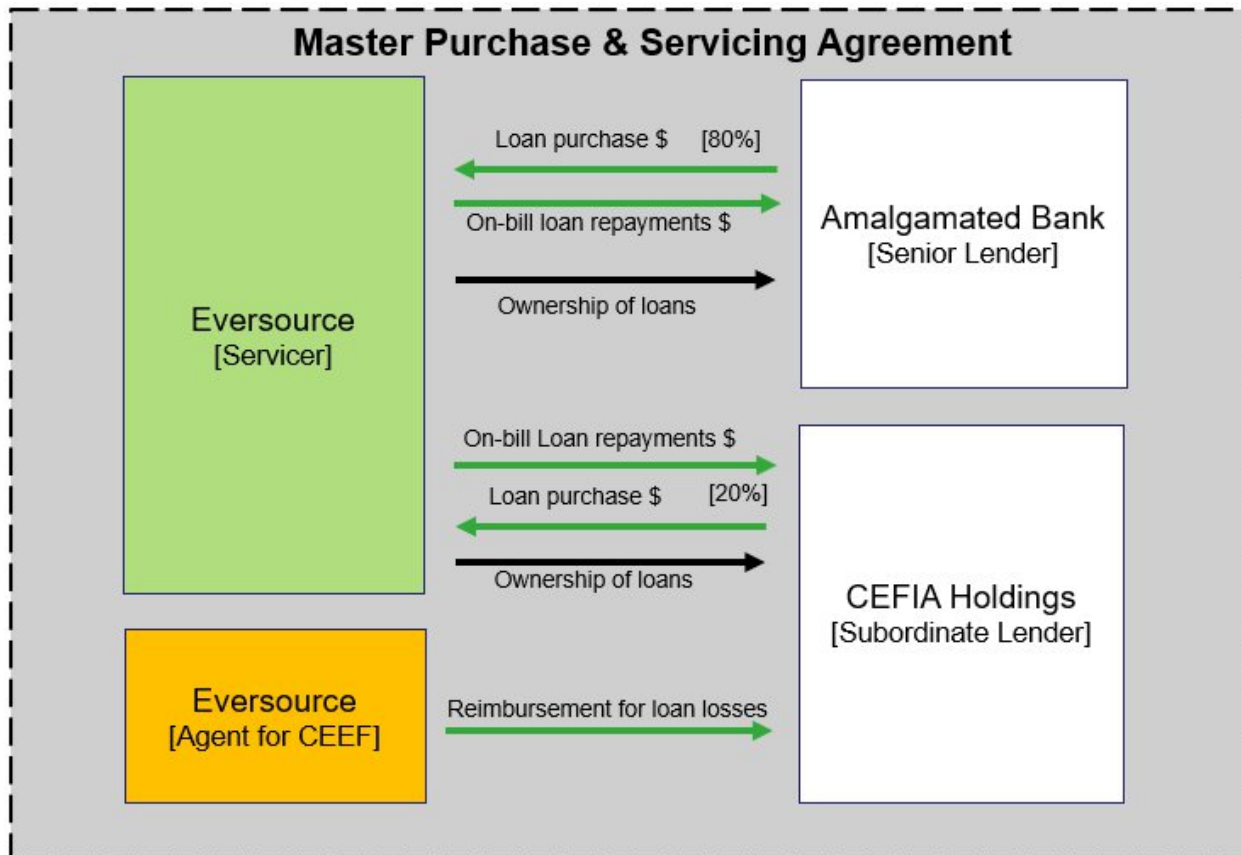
Master Purchase & Servicing Agreement

Eversource
[Servicer]

Loan purchase $ [80%]

On-bill loan repayments $

Ownership of loans

Amalgamated Bank
[Senior Lender]

On-bill Loan repayments $

Loan purchase $ [20%]

Ownership of loans

CEFIA Holdings
[Subordinate Lender]

Eversource
[Agent for CEEF]

Reimbursement for loan losses